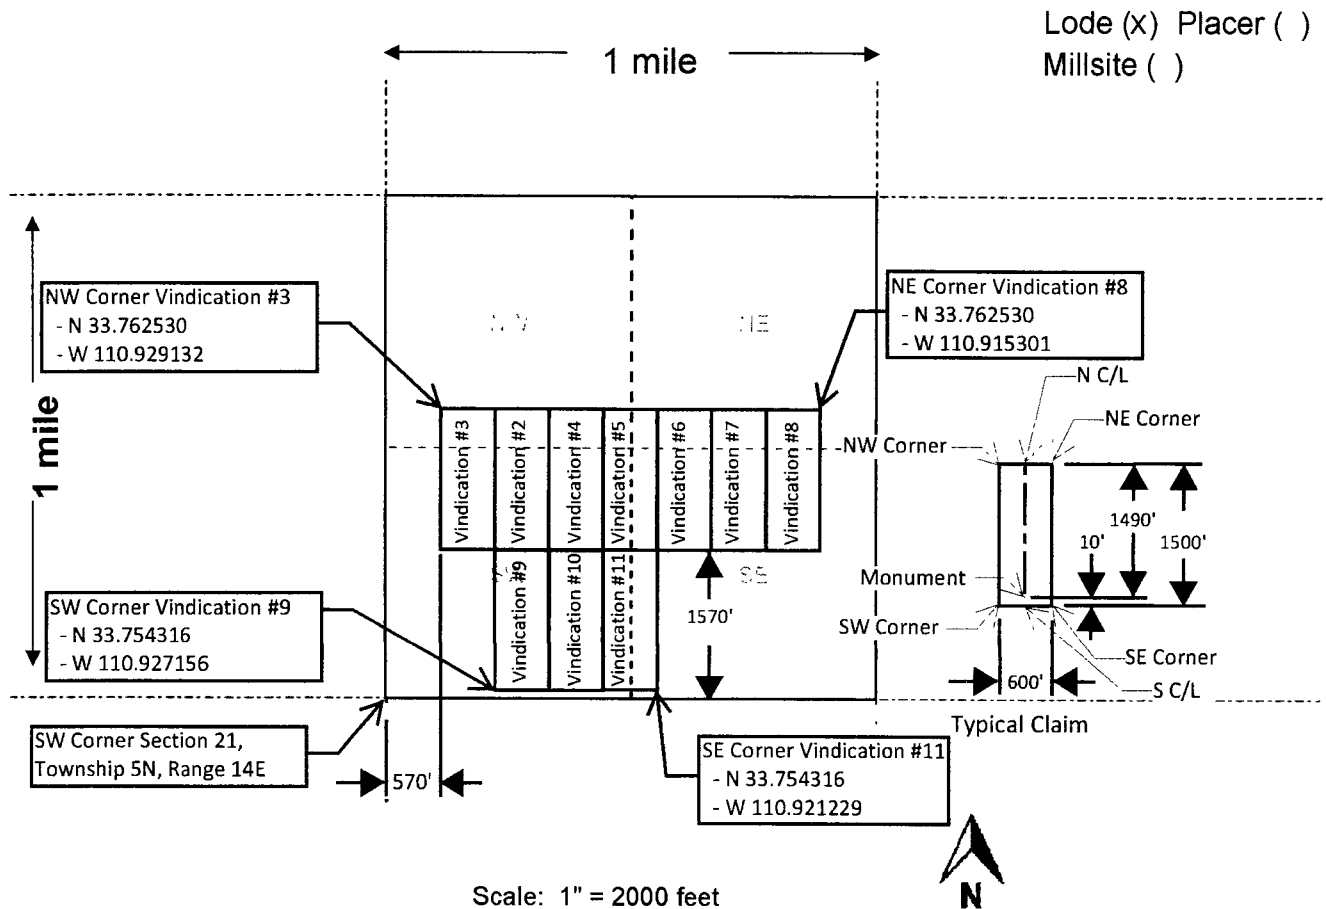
Lode (x) Placer ( )
Millsite ( )

1 mile

1 mile

NW Corner Vindication #3
- N 33.762530
- W 110.929132

NE Corner Vindication #8
- N 33.762530
- W 110.915301

NW

NE

SW

SE

Vindication #3
Vindication #2
Vindication #4
Vindication #5
Vindication #6
Vindication #7
Vindication #8
Vindication #9
Vindication #10
Vindication #11

1570'

SW Corner Vindication #9
- N 33.754316
- W 110.927156

SW Corner Section 21,
Township 5N, Range 14E

570'

SE Corner Vindication #11
- N 33.754316
- W 110.921229

N C/L
NE Corner
NW Corner
1490'
10'
1500'
Monument
SW Corner
SE Corner
600'
S C/L
Typical Claim

Scale: 1" = 2000 feet

N